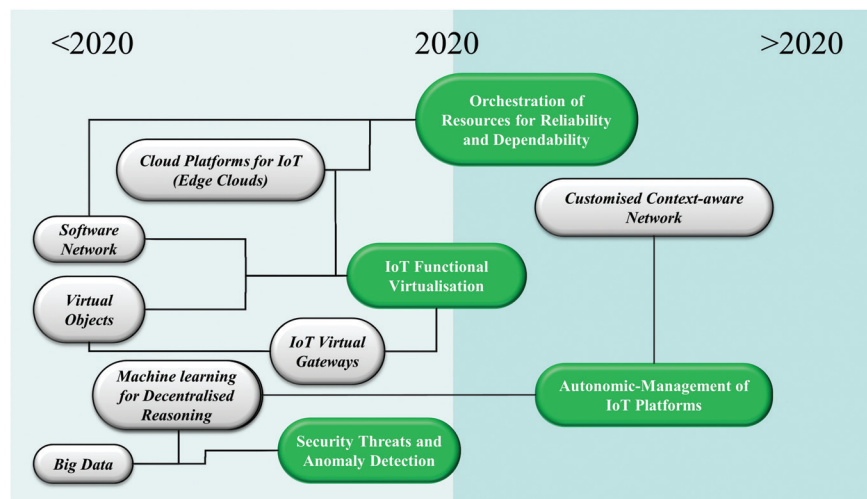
<2020

2020

>2020

Orchestration of Resources for Reliability and Dependability

Cloud Platforms for IoT (Edge Clouds)

Customised Context-aware Network

Software Network

IoT Functional Virtualisation

Virtual Objects

IoT Virtual Gateways

Machine learning for Decentralised Reasoning

Autonomic-Management of IoT Platforms

Big Data

Security Threats and Anomaly Detection